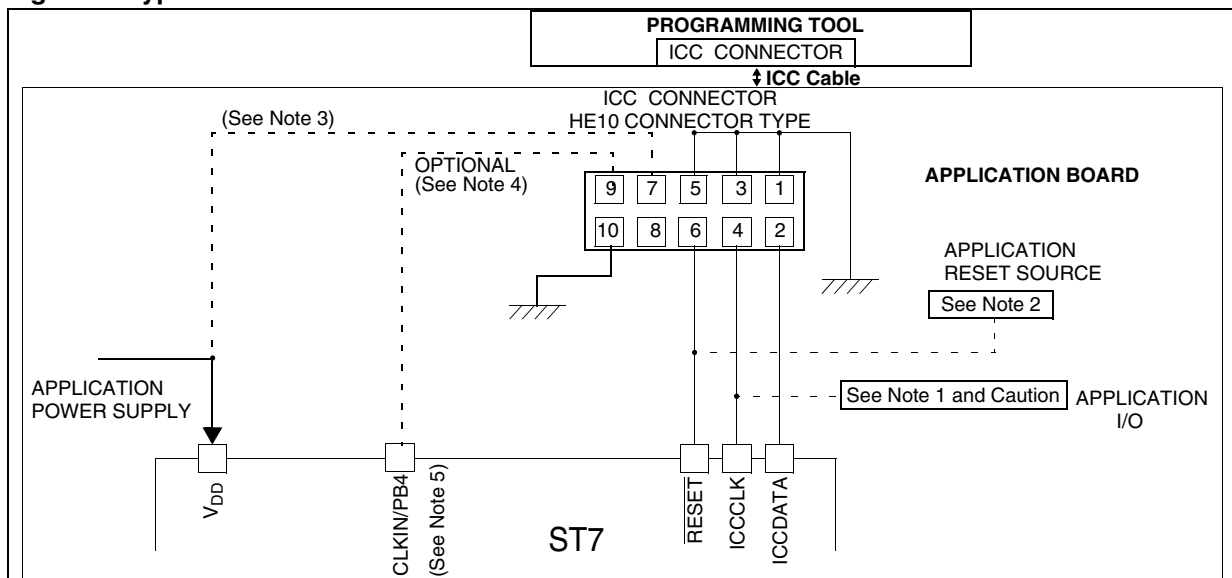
PROGRAMMING TOOL
ICC CONNECTOR
ICC Cable
ICC CONNECTOR
HE10 CONNECTOR TYPE
(See Note 3)
OPTIONAL
(See Note 4)
9 7 5 3 1
10 8 6 4 2
APPLICATION BOARD
APPLICATION
RESET SOURCE
See Note 2
APPLICATION
POWER SUPPLY
See Note 1 and Caution
APPLICATION
I/O
$V_{DD}$
CLKIN/PB4
(See Note 5)
$\overline{RESET}$
ICCCLK
ICCDATA
ST7